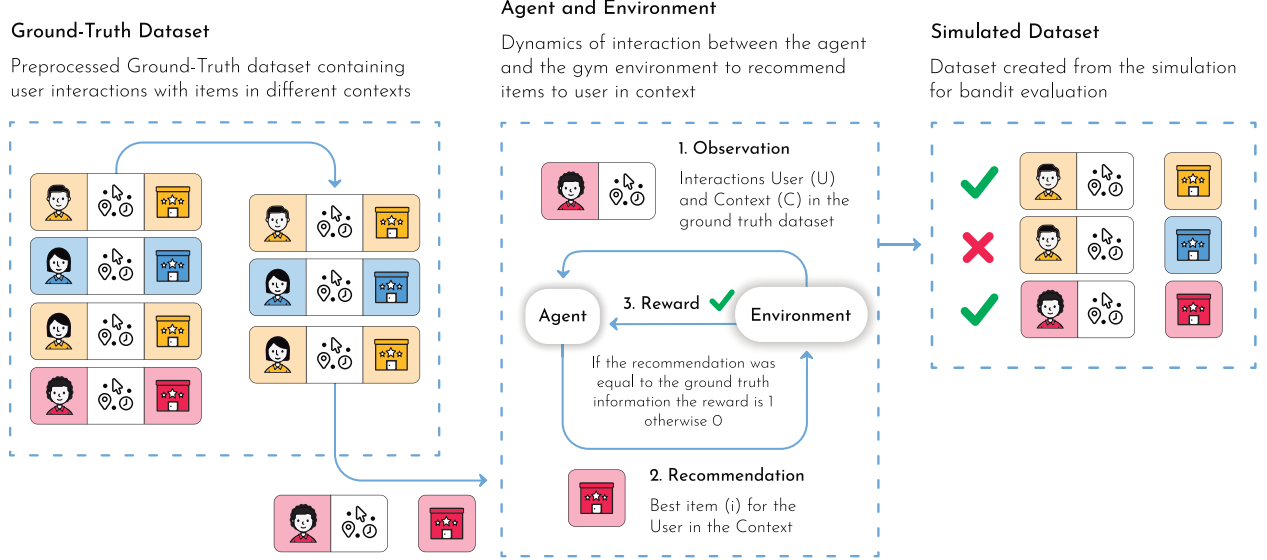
Ground-Truth Dataset

Preprocessed Ground-Truth dataset containing user interactions with items in different contexts

Agent and Environment

Dynamics of interaction between the agent and the gym environment to recommend items to user in context

1. Observation

Interactions User (U) and Context (C) in the ground truth dataset

Agent

3. Reward

Environment

If the recommendation was equal to the ground truth information the reward is 1 otherwise 0

2. Recommendation

Best item (i) for the User in the Context

Simulated Dataset

Dataset created from the simulation for bandit evaluation